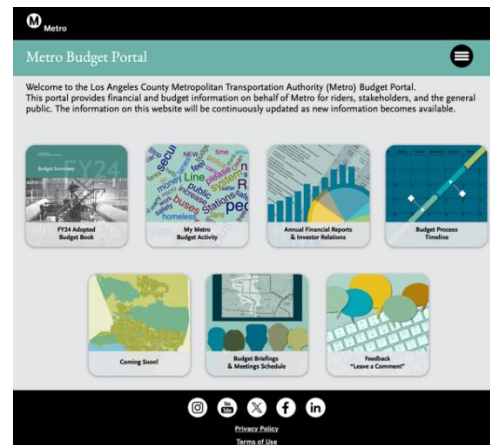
M Metro

Metro Budget Portal

Welcome to the Los Angeles County Metropolitan Transportation Authority (Metro) Budget Portal. This portal provides financial and budget information on behalf of Metro for riders, stakeholders, and the general public. The information on this website will be continuously updated as new information becomes available.

FY24

Budget Summary

FY24 Adopted Budget Book

My Metro Budget Activity

Annual Financial Reports & Investor Relations

Budget Process Timeline

Coming Soon!

Budget Briefings & Meetings Schedule

Feedback "Leave a Comment"

Privacy Policy

Terms of Use